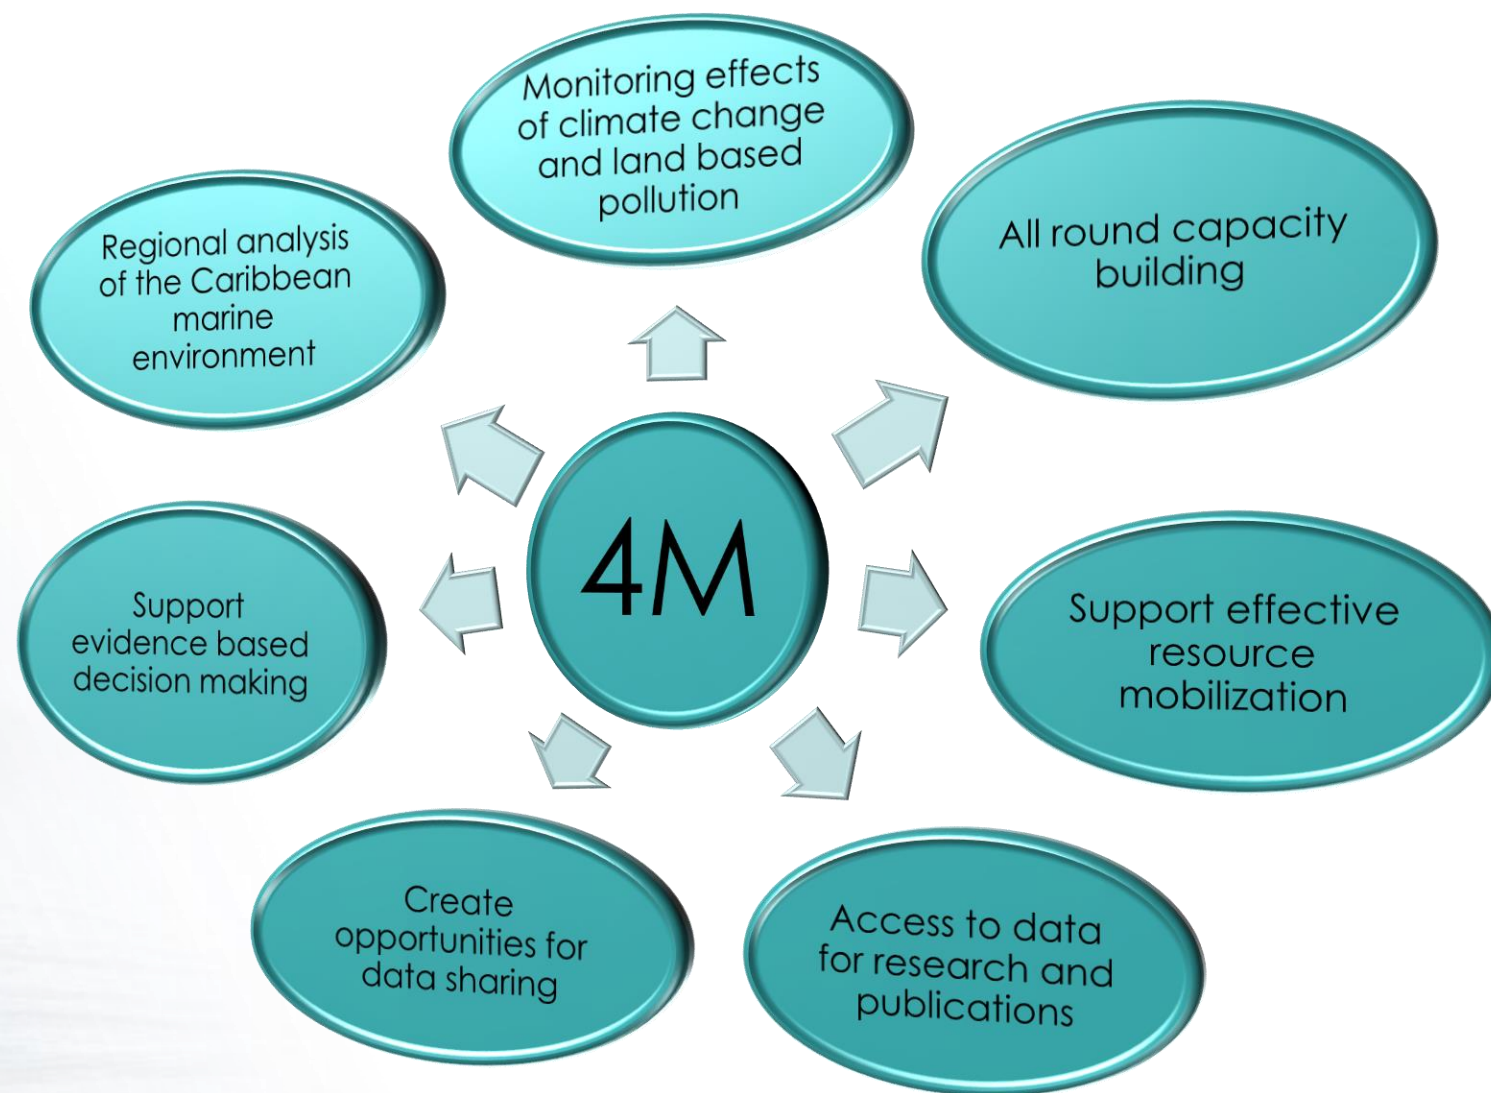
4M

Monitoring effects of climate change and land based pollution

All round capacity building

Support effective resource mobilization

Access to data for research and publications

Create opportunities for data sharing

Support evidence based decision making

Regional analysis of the Caribbean marine environment